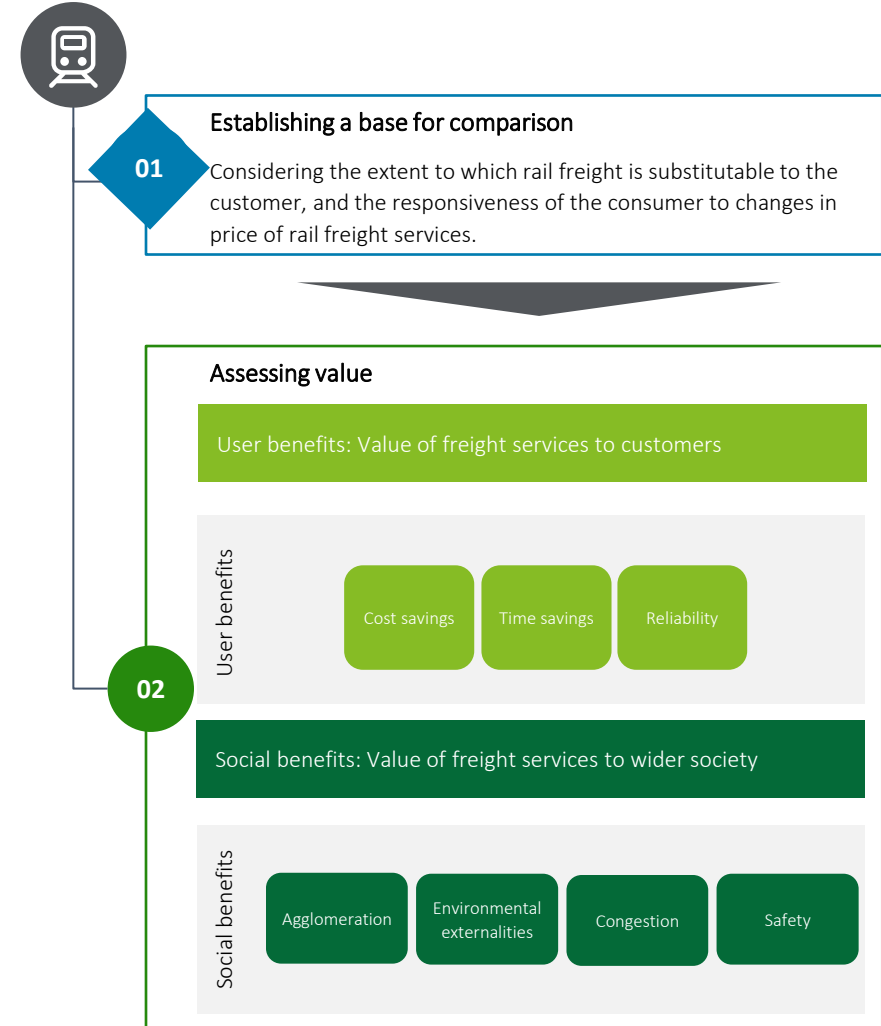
01

Establishing a base for comparison

Considering the extent to which rail freight is substitutable to the customer, and the responsiveness of the consumer to changes in price of rail freight services.

Assessing value

User benefits: Value of freight services to customers

User benefits

Cost savings

Time savings

Reliability

02

Social benefits: Value of freight services to wider society

Social benefits

Agglomeration

Environmental externalities

Congestion

Safety